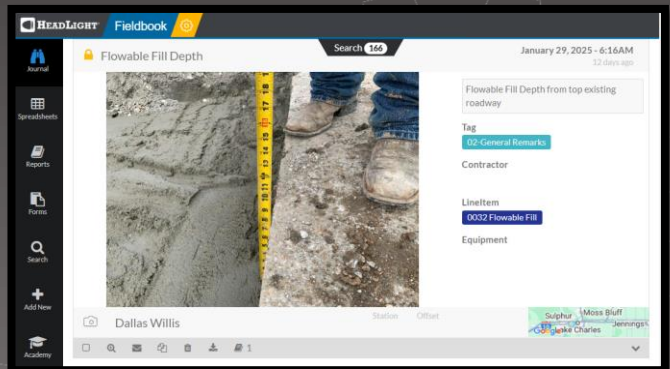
HEADLIGHT Fieldbook

Journal

Spreadsheets

Reports

Forms

Search

Add New

Academy

Flowable Fill Depth

Search 166

January 29, 2025 - 6:16AM

12 days ago

18 17 16 15 14 13 12 11 10 9 8 7 6 5 4 3 2

Flowable Fill Depth from top existing roadway

Tag

02-General Remarks

Contractor

LineItem

0032 Flowable Fill

Equipment

Dallas Willis

Station

Offset

Sulphur

Moss Bluff

Lake Charles

Jennings

Google

1